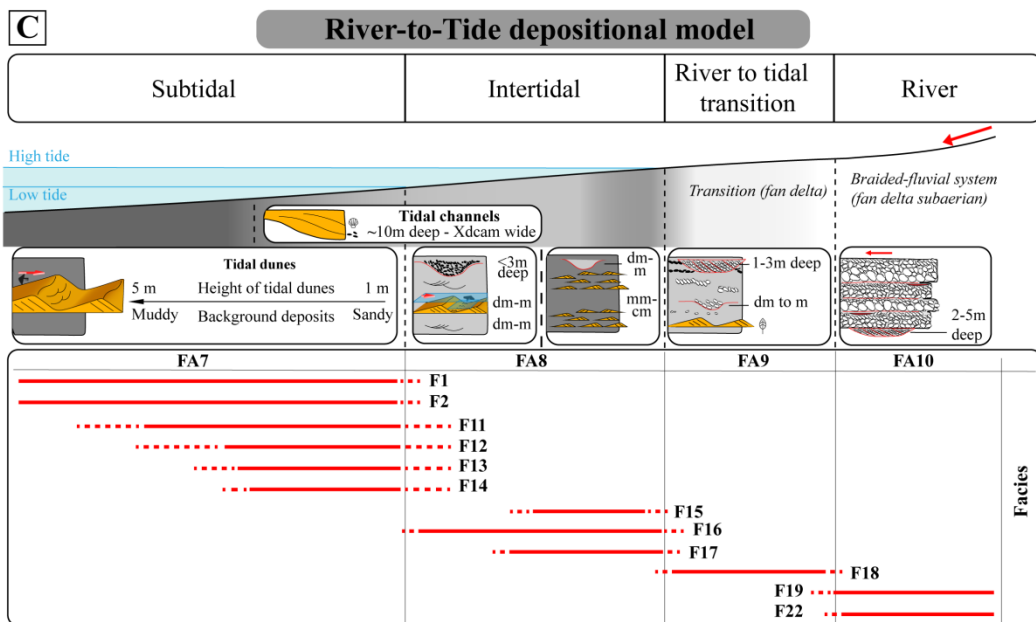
C

River-to-Tide depositional model

| Subtidal | Intertidal | River to tidal transition | River |
|---|---|---|---|

High tide

Low tide

Transition (fan delta)

Braided-fluvial system (fan delta subaerian)

Tidal channels
~10m deep - Xdcam wide

Tidal dunes
5 m Height of tidal dunes 1 m
Muddy Background deposits Sandy

<3m deep
dm-m
dm-m

dm-m
mm-cm

1-3m deep
dm to m

2-5m deep

| FA7 | FA8 | FA9 | FA10 |
|---|---|---|---|

F1
F2
F11
F12
F13
F14
F15
F16
F17
F18
F19
F22

Facies